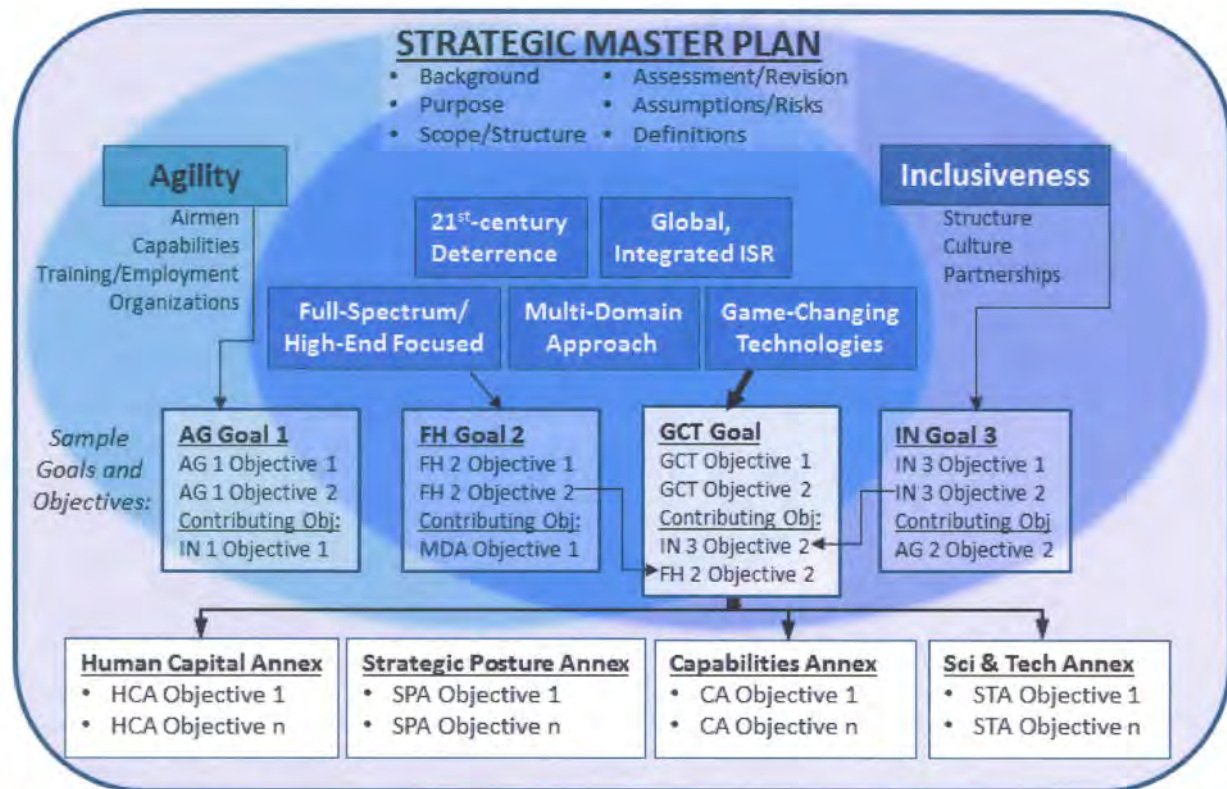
STRATEGIC MASTER PLAN

- Background
- Purpose
- Scope/Structure
- Assessment/Revision
- Assumptions/Risks
- Definitions

Agility
Airmen
Capabilities
Training/Employment
Organizations

Inclusiveness
Structure
Culture
Partnerships

$21^{st}$-century Deterrence

Global, Integrated ISR

Full-Spectrum/ High-End Focused

Multi-Domain Approach

Game-Changing Technologies

Sample Goals and Objectives:

AG Goal 1
AG 1 Objective 1
AG 1 Objective 2
Contributing Obj:
IN 1 Objective 1

FH Goal 2
FH 2 Objective 1
FH 2 Objective 2
Contributing Obj:
MDA Objective 1

GCT Goal
GCT Objective 1
GCT Objective 2
Contributing Obj:
IN 3 Objective 2
FH 2 Objective 2

IN Goal 3
IN 3 Objective 1
IN 3 Objective 2
Contributing Obj
AG 2 Objective 2

Human Capital Annex
- HCA Objective 1
- HCA Objective n

Strategic Posture Annex
- SPA Objective 1
- SPA Objective n

Capabilities Annex
- CA Objective 1
- CA Objective n

Sci & Tech Annex
- STA Objective 1
- STA Objective n